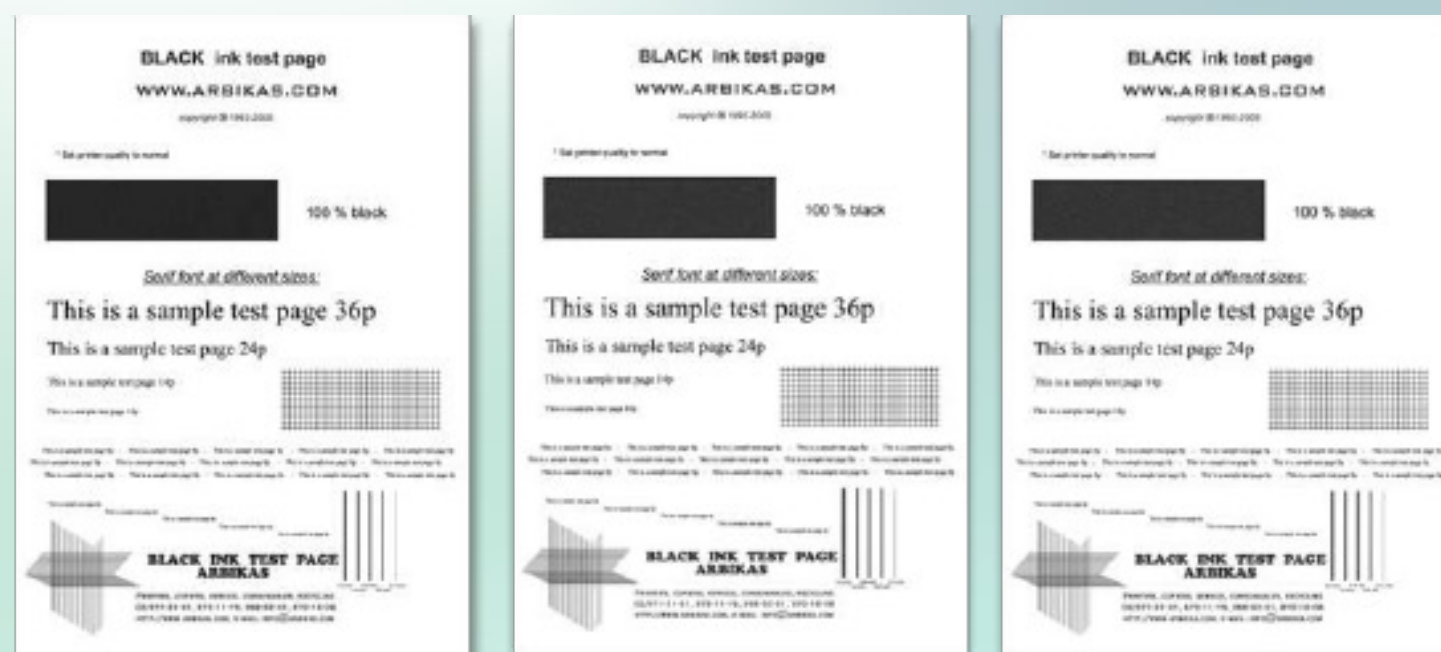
BLACK ink test page

WWW.ARBIKAS.COM

copyright © 1993-2003

* Set printer quality to normal

100 % black

Serif font at different sizes:

This is a sample test page 36p

This is a sample test page 24p

This is a sample test page 14p

This is a sample test page 10p

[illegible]

BLACK INK TEST PAGE
ARBIKAS

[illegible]

BLACK ink test page

WWW.ARBIKAS.COM

copyright © 1993-2003

* Set printer quality to normal

100 % black

Serif font at different sizes:

This is a sample test page 36p

This is a sample test page 24p

This is a sample test page 14p

This is a sample test page 10p

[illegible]

BLACK INK TEST PAGE
ARBIKAS

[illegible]

BLACK ink test page

WWW.ARBIKAS.COM

copyright © 1993-2003

* Set printer quality to normal

100 % black

Serif font at different sizes:

This is a sample test page 36p

This is a sample test page 24p

This is a sample test page 14p

This is a sample test page 10p

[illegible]

BLACK INK TEST PAGE
ARBIKAS

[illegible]